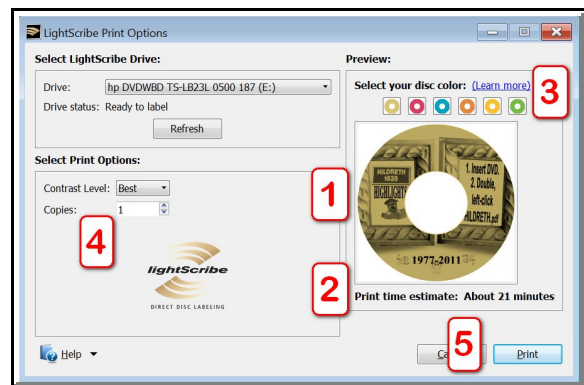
LightScribe Print Options

Select LightScribe Drive:

Drive: hp DVDWBD TS-LB23L 0500 187 (E:)

Drive status: Ready to label

Refresh

Select Print Options:

Contrast Level: Best

Copies: 1

4

lightScribe

DIRECT DISC LABELING

Preview:

Select your disc color: (Learn more)

3

1

HILDRETH 1635

HIGHLIGHTS

1. Insert DVD.

2. Double, left-click

HILDRETH.pdf

1977–2011

2

Print time estimate: About 21 minutes

Help

Ca

5

Print